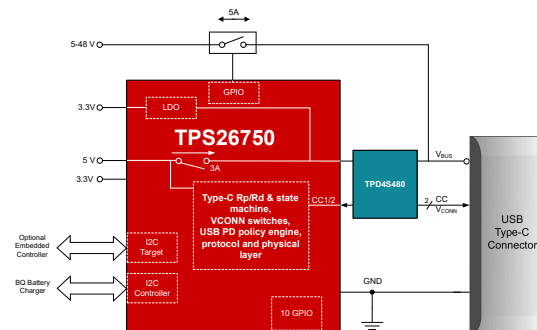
5A

5-48 V

GPIO

3.3V

LDO

TPS26750

5 V

3A

3.3V

Type-C Rp/Rd & state machine, VCONN switches, USB PD policy engine, protocol and physical layer

CC1/2

TPD4S480

$V_{BUS}$

2

CC

$V_{CONN}$

USB Type-C Connector

Optional Embedded Controller

I2C Target

BQ Battery Charger

I2C Controller

GND

10 GPIO